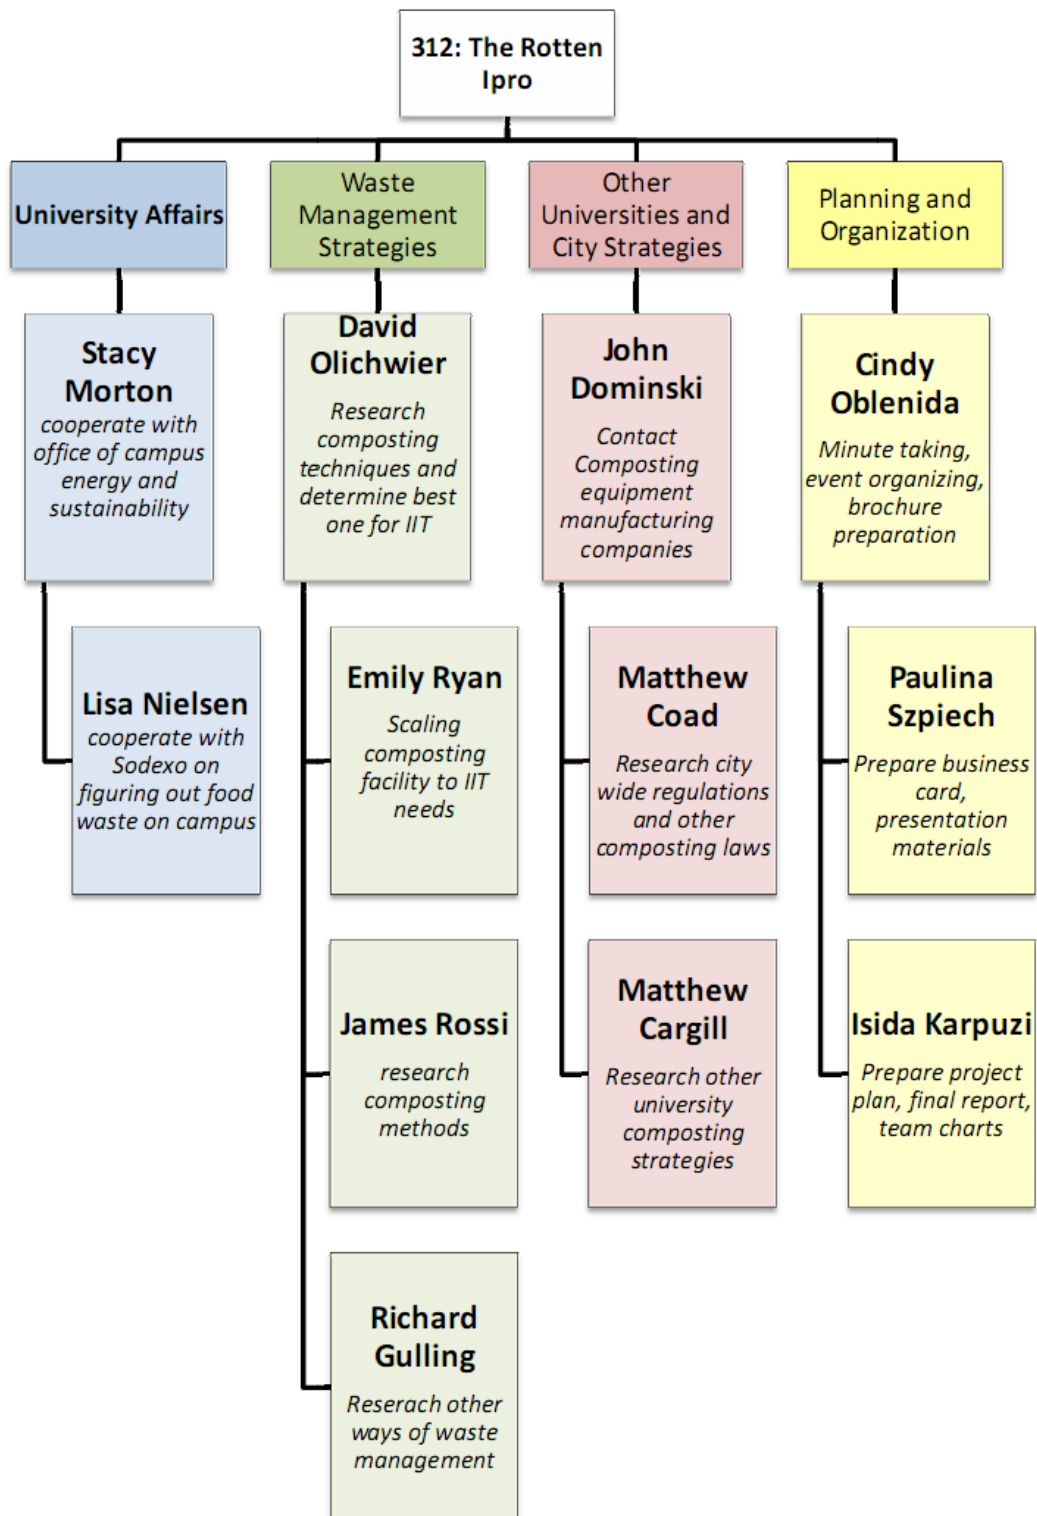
312: The Rotten Ipro

University Affairs

Waste Management Strategies

Other Universities and City Strategies

Planning and Organization

Stacy Morton
cooperate with office of campus energy and sustainability

David Olichwier
Research composting techniques and determine best one for IIT

John Dominski
Contact Composting equipment manufacturing companies

Cindy Oblenida
Minute taking, event organizing, brochure preparation

Lisa Nielsen
cooperate with Sodexo on figuring out food waste on campus

Emily Ryan
Scaling composting facility to IIT needs

James Rossi
research composting methods

Richard Gulling
Reserach other ways of waste management

Matthew Coad
Research city wide regulations and other composting laws

Matthew Cargill
Research other university composting strategies

Paulina Szpiech
Prepare business card, presentation materials

Isida Karpuzi
Prepare project plan, final report, team charts